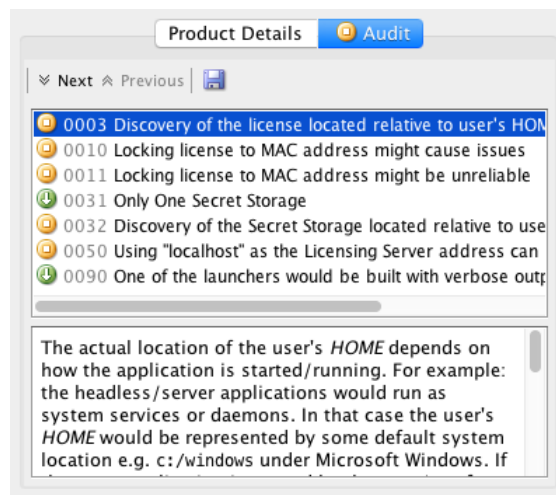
Product Details | Audit

Next Previous

0003 Discovery of the license located relative to user's HOM
0010 Locking license to MAC address might cause issues
0011 Locking license to MAC address might be unreliable
0031 Only One Secret Storage
0032 Discovery of the Secret Storage located relative to use
0050 Using "localhost" as the Licensing Server address can
0090 One of the launchers would be built with verbose outp

The actual location of the user's *HOME* depends on how the application is started/running. For example: the headless/server applications would run as system services or daemons. In that case the user's *HOME* would be represented by some default system location e.g. c:/windows under Microsoft Windows. If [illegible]